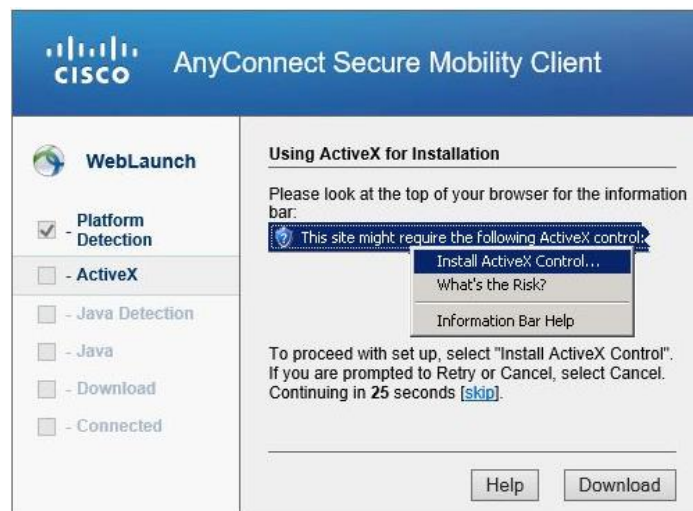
cisco AnyConnect Secure Mobility Client

WebLaunch

- Platform Detection

- ActiveX

- Java Detection

- Java

- Download

- Connected

Using ActiveX for Installation

Please look at the top of your browser for the information bar:

This site might require the following ActiveX control:

Install ActiveX Control...

What's the Risk?

Information Bar Help

To proceed with set up, select "Install ActiveX Control". If you are prompted to Retry or Cancel, select Cancel. Continuing in 25 seconds [skip].

Help Download